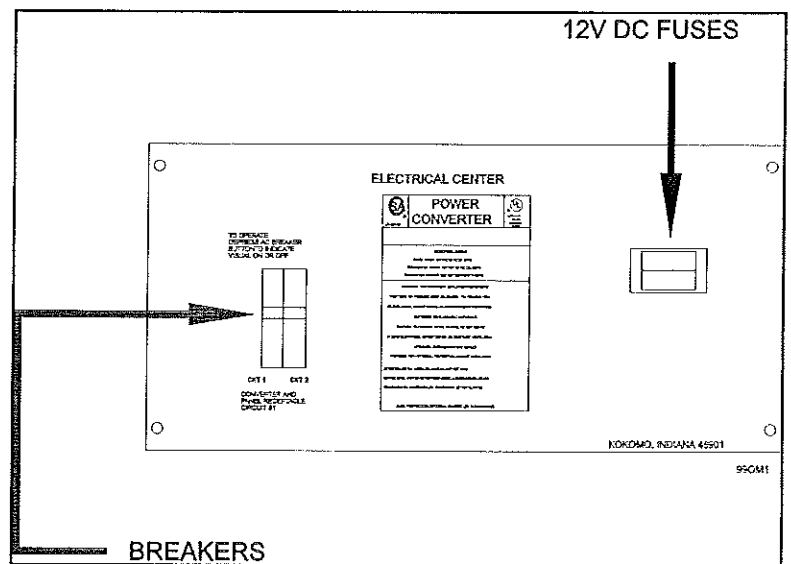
12V DC FUSES

ELECTRICAL CENTER

POWER CONVERTER

TO OPERATE DEPRESS AC BREAKER BUTTON TO INDICATE VISUAL ON OR OFF

CKT 1 CKT 2

CONVERTER AND PANEL RECEPTACLE CIRCUIT #1

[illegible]

KOKOMO, INDIANA 46901

99OM1

BREAKERS